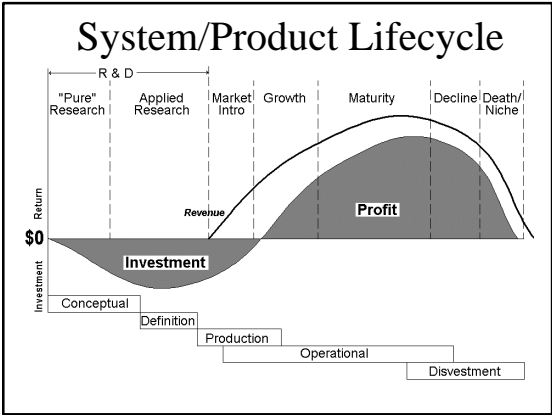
System/Product Lifecycle

R & D

"Pure" Research

Applied Research

Market Intro

Growth

Maturity

Decline

Death/ Niche

Return

$0

Investment

Revenue

Profit

Investment

Conceptual

Definition

Production

Operational

Disvestment